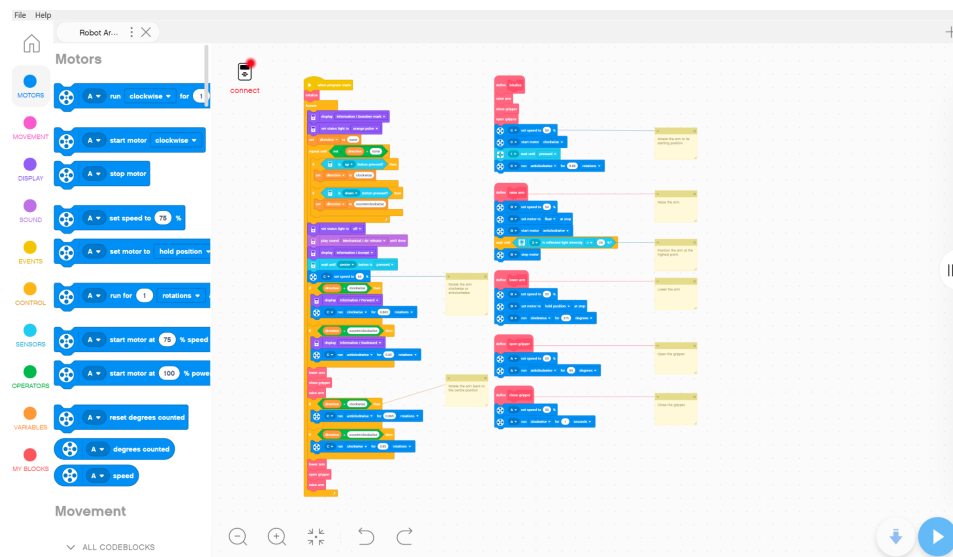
File Help

Robot Ar...

MOTORS
MOVEMENT
DISPLAY
SOUND
EVENTS
CONTROL
SENSORS
OPERATORS
VARIABLES
MY BLOCKS

Motors

A run clockwise for 1
A start motor clockwise
A stop motor
A set speed to 75 %
A set motor to hold position
A run for 1 rotations
A start motor at 75 % speed
A start motor at 100 % power
A reset degrees counted
A degrees counted
A speed

Movement

ALL CODEBLOCKS

connect

when program starts
initialize
forever
define initialize
define raise arm
define lower arm
define open gripper
define close gripper